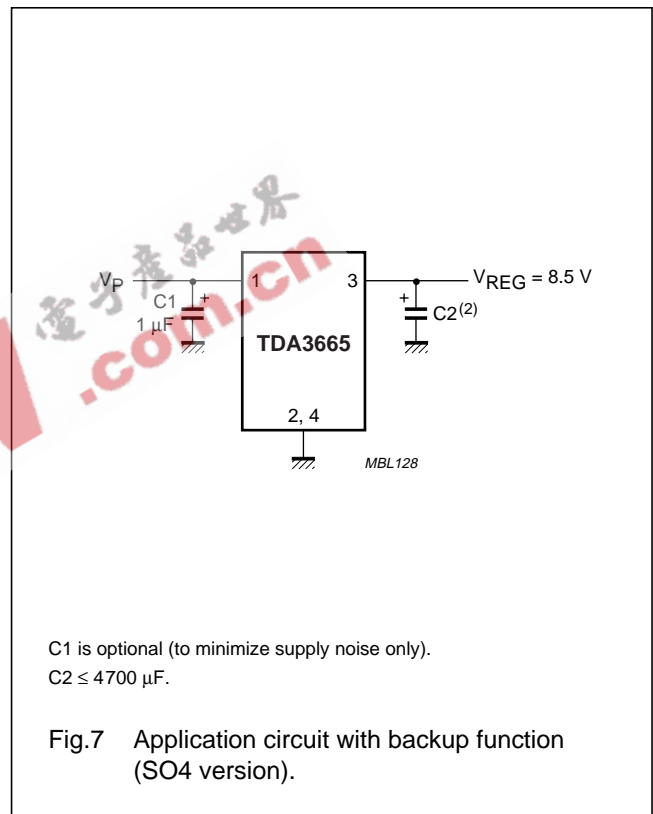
$V_P$

C1

1 μF

+

1

3

TDA3665

2, 4

$V_{REG}$ = 8.5 V

+

$C2^{(2)}$

MBL128

电子产品世界

.com.cn

C1 is optional (to minimize supply noise only).

C2 ≤ 4700 μF.

Fig.7 Application circuit with backup function (SO4 version).